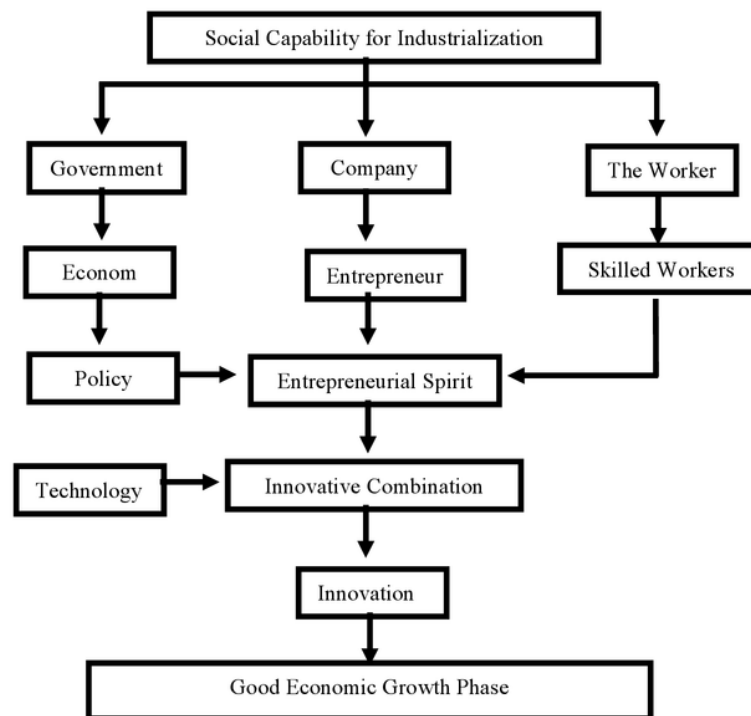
Social Capability for Industrialization

Government

Company

The Worker

Econom

Entrepreneur

Skilled Workers

Policy

Entrepreneurial Spirit

Technology

Innovative Combination

Innovation

Good Economic Growth Phase